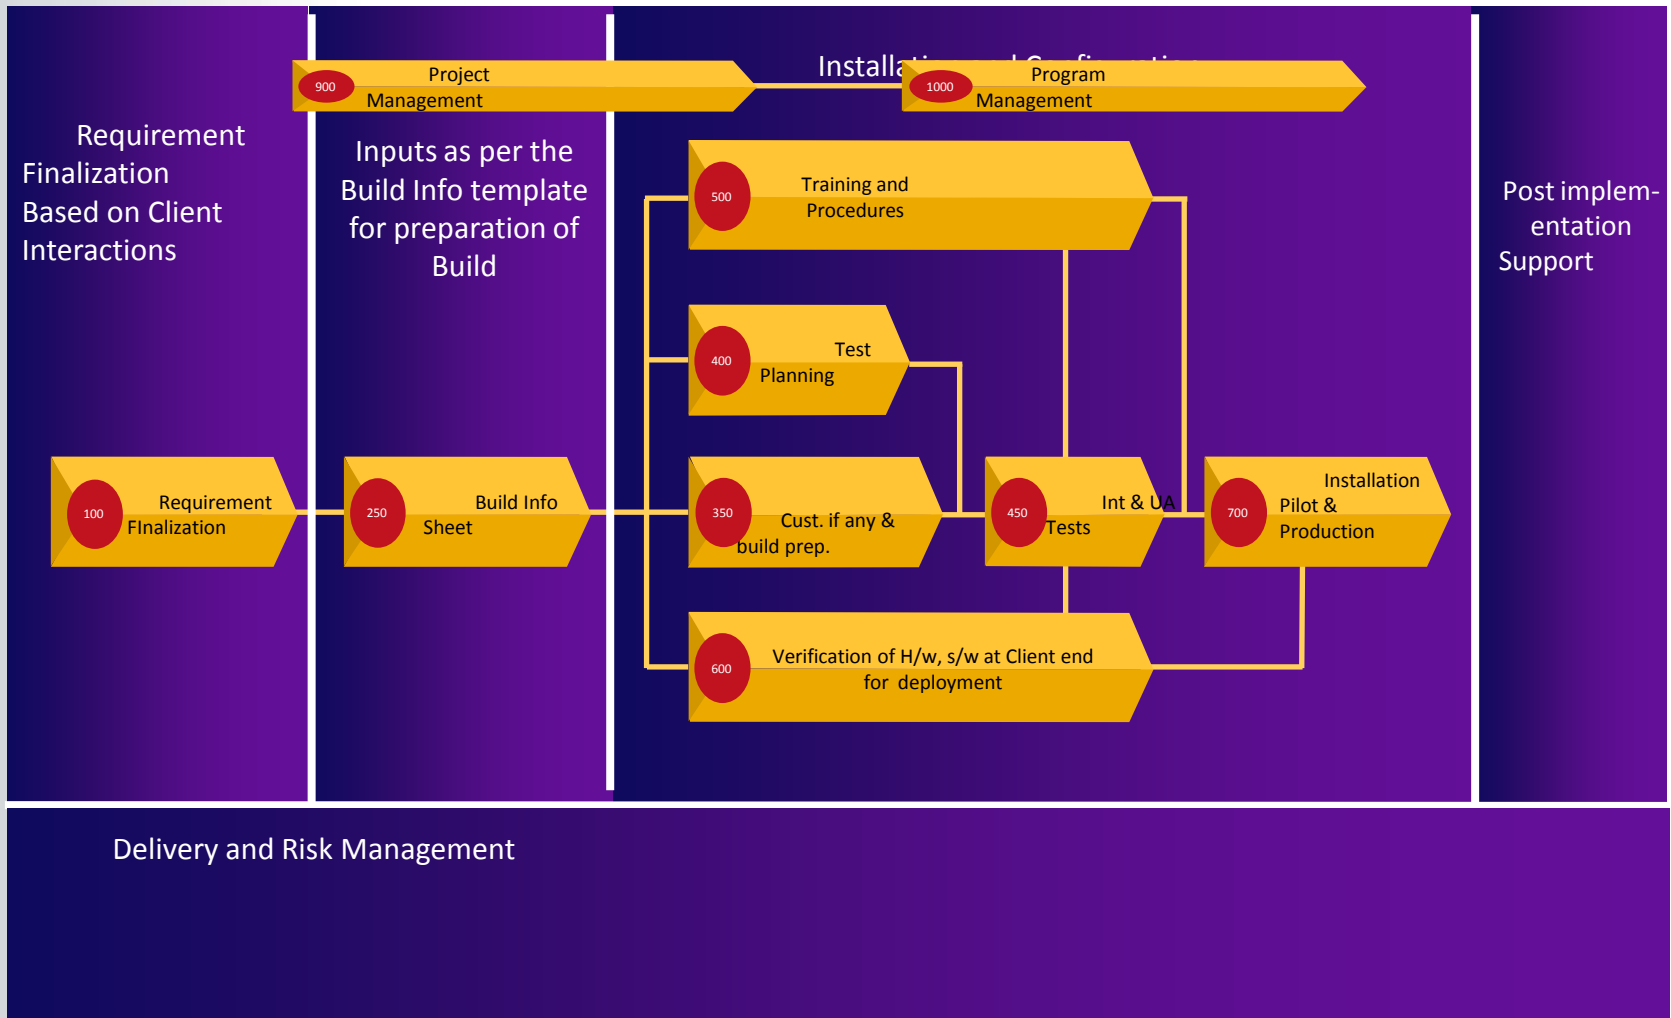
900 Project Management

Installa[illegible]

1000 Program Management

Requirement Finalization Based on Client Interactions

Inputs as per the Build Info template for preparation of Build

500 Training and Procedures

Post implem-entation Support

400 Test Planning

100 Requirement FInalization

250 Build Info Sheet

350 Cust. if any & build prep.

450 Int & UA Tests

700 Installation Pilot & Production

600 Verification of H/w, s/w at Client end for deployment

Delivery and Risk Management